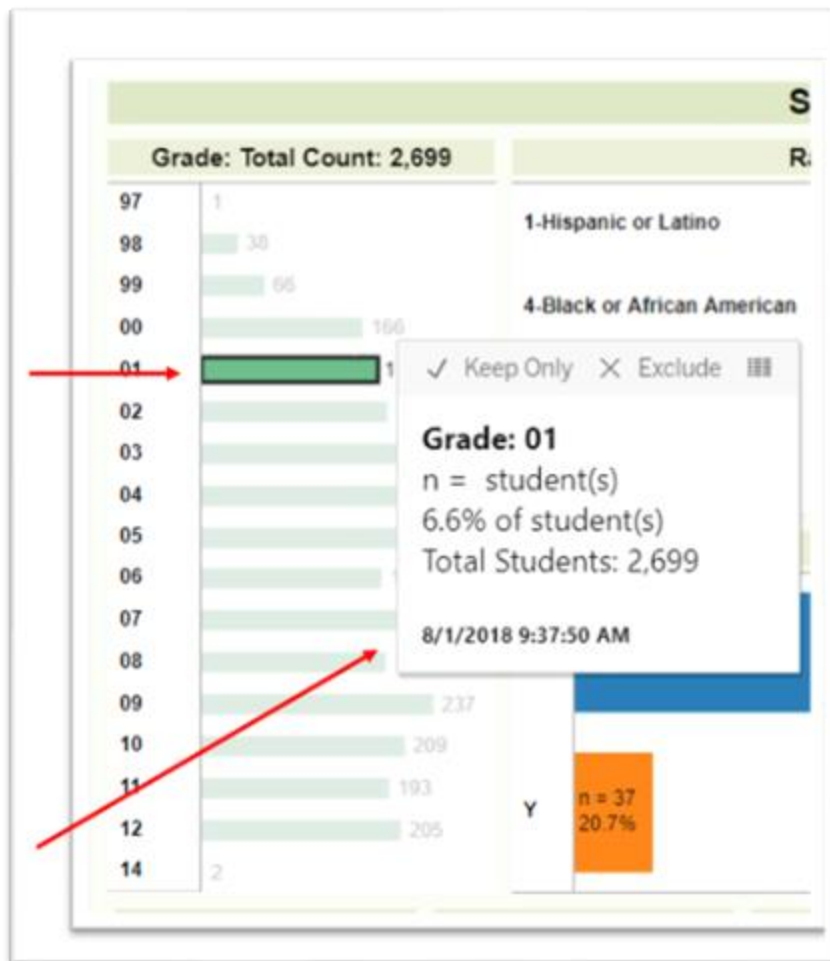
S

Grade: Total Count: 2,699

R

97 1
98 38
99 66
00 166
01 1
02
03
04
05
06
07
08
09 237
10 209
11 193
12 205
14 2

1-Hispanic or Latino

4-Black or African American

✓ Keep Only ✕ Exclude

Grade: 01
n = student(s)
6.6% of student(s)
Total Students: 2,699

8/1/2018 9:37:50 AM

Y

n = 37
20.7%